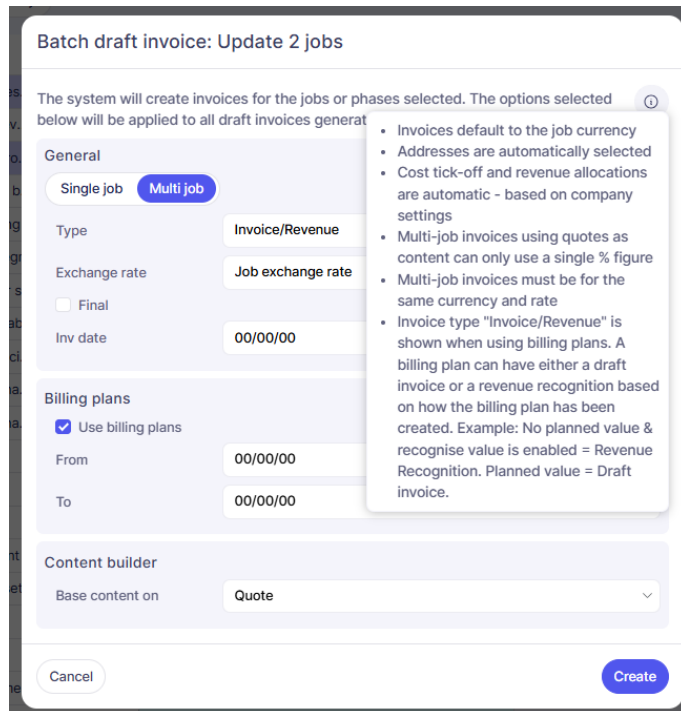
Batch draft invoice: Update 2 jobs

The system will create invoices for the jobs or phases selected. The options selected below will be applied to all draft invoices generat

General

Single job Multi job

Type Invoice/Revenue

Exchange rate Job exchange rate

Final

Inv date 00/00/00

Billing plans

Use billing plans

From 00/00/00

To 00/00/00

Content builder

Base content on Quote

- Invoices default to the job currency
- Addresses are automatically selected
- Cost tick-off and revenue allocations are automatic - based on company settings
- Multi-job invoices using quotes as content can only use a single % figure
- Multi-job invoices must be for the same currency and rate
- Invoice type "Invoice/Revenue" is shown when using billing plans. A billing plan can have either a draft invoice or a revenue recognition based on how the billing plan has been created. Example: No planned value & recognise value is enabled = Revenue Recognition. Planned value = Draft invoice.

Cancel

Create